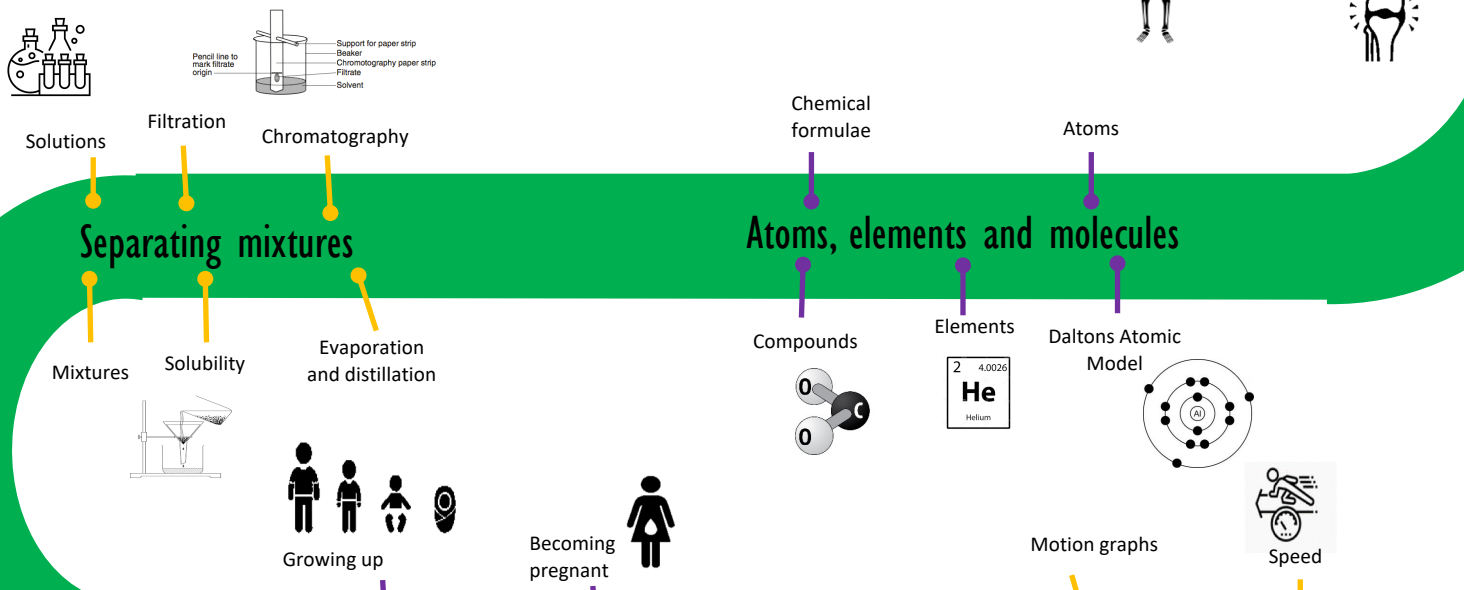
Pencil line to mark filtrate origin
Support for paper strip
Beaker
Chromatography paper strip
Filtrate
Solvent

Solutions

Filtration

Chromatography

Separating mixtures

Mixtures

Solubility

Evaporation and distillation

Chemical formulae

Atoms

Atoms, elements and molecules

Compounds

Elements

Daltons Atomic Model

O
C
O

2 4.0026
He
Helium

Al

Growing up

Becoming pregnant

Motion graphs

Speed